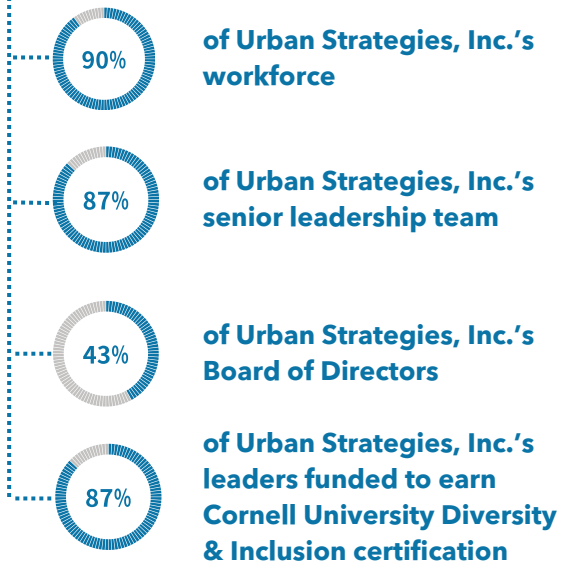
90%

of Urban Strategies, Inc.'s workforce

87%

of Urban Strategies, Inc.'s senior leadership team

43%

of Urban Strategies, Inc.'s Board of Directors

87%

of Urban Strategies, Inc.'s leaders funded to earn Cornell University Diversity & Inclusion certification